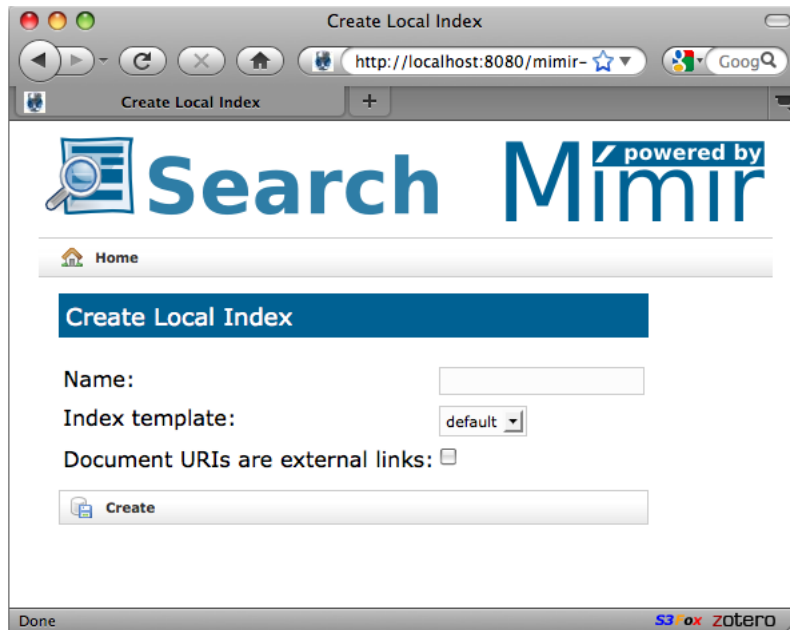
Create Local Index

http://localhost:8080/mimir-

Goog

Create Local Index

+

Search

powered by

Mimir

Home

Create Local Index

Name:

Index template:

default

Document URIs are external links:

Create

Done

S3Fox zotero